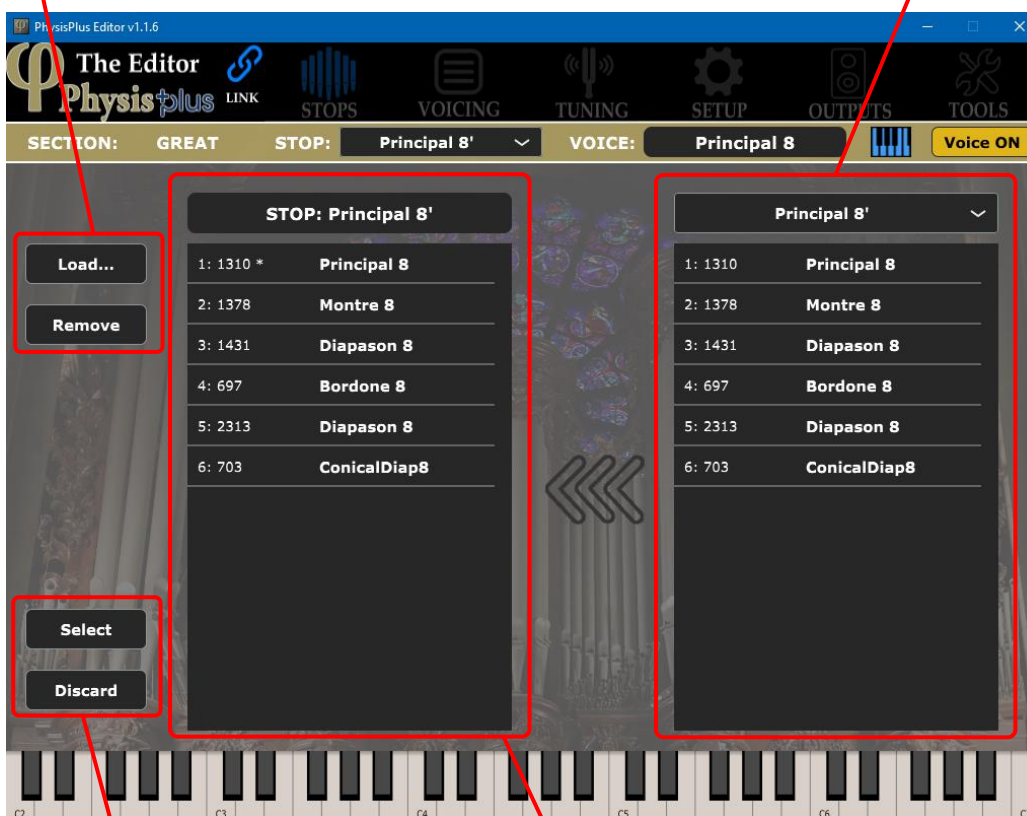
PhysisPlus Editor v1.1.6

The Editor
Physis plus
LINK
STOPS
VOICING
TUNING
SETUP
OUTPUTS
TOOLS

SECTION: GREAT
STOP: Principal 8'
VOICE: Principal 8
Voice ON

Load...
Remove

STOP: Principal 8'

| | |
|---|---|
| 1: 1310 * | Principal 8 |
| 2: 1378 | Montre 8 |
| 3: 1431 | Diapason 8 |
| 4: 697 | Bordone 8 |
| 5: 2313 | Diapason 8 |
| 6: 703 | ConicalDiap8 |

Principal 8'

| | |
|---|---|
| 1: 1310 | Principal 8 |
| 2: 1378 | Montre 8 |
| 3: 1431 | Diapason 8 |
| 4: 697 | Bordone 8 |
| 5: 2313 | Diapason 8 |
| 6: 703 | ConicalDiap8 |

Select
Discard

C2 C3 C4 C5 C6